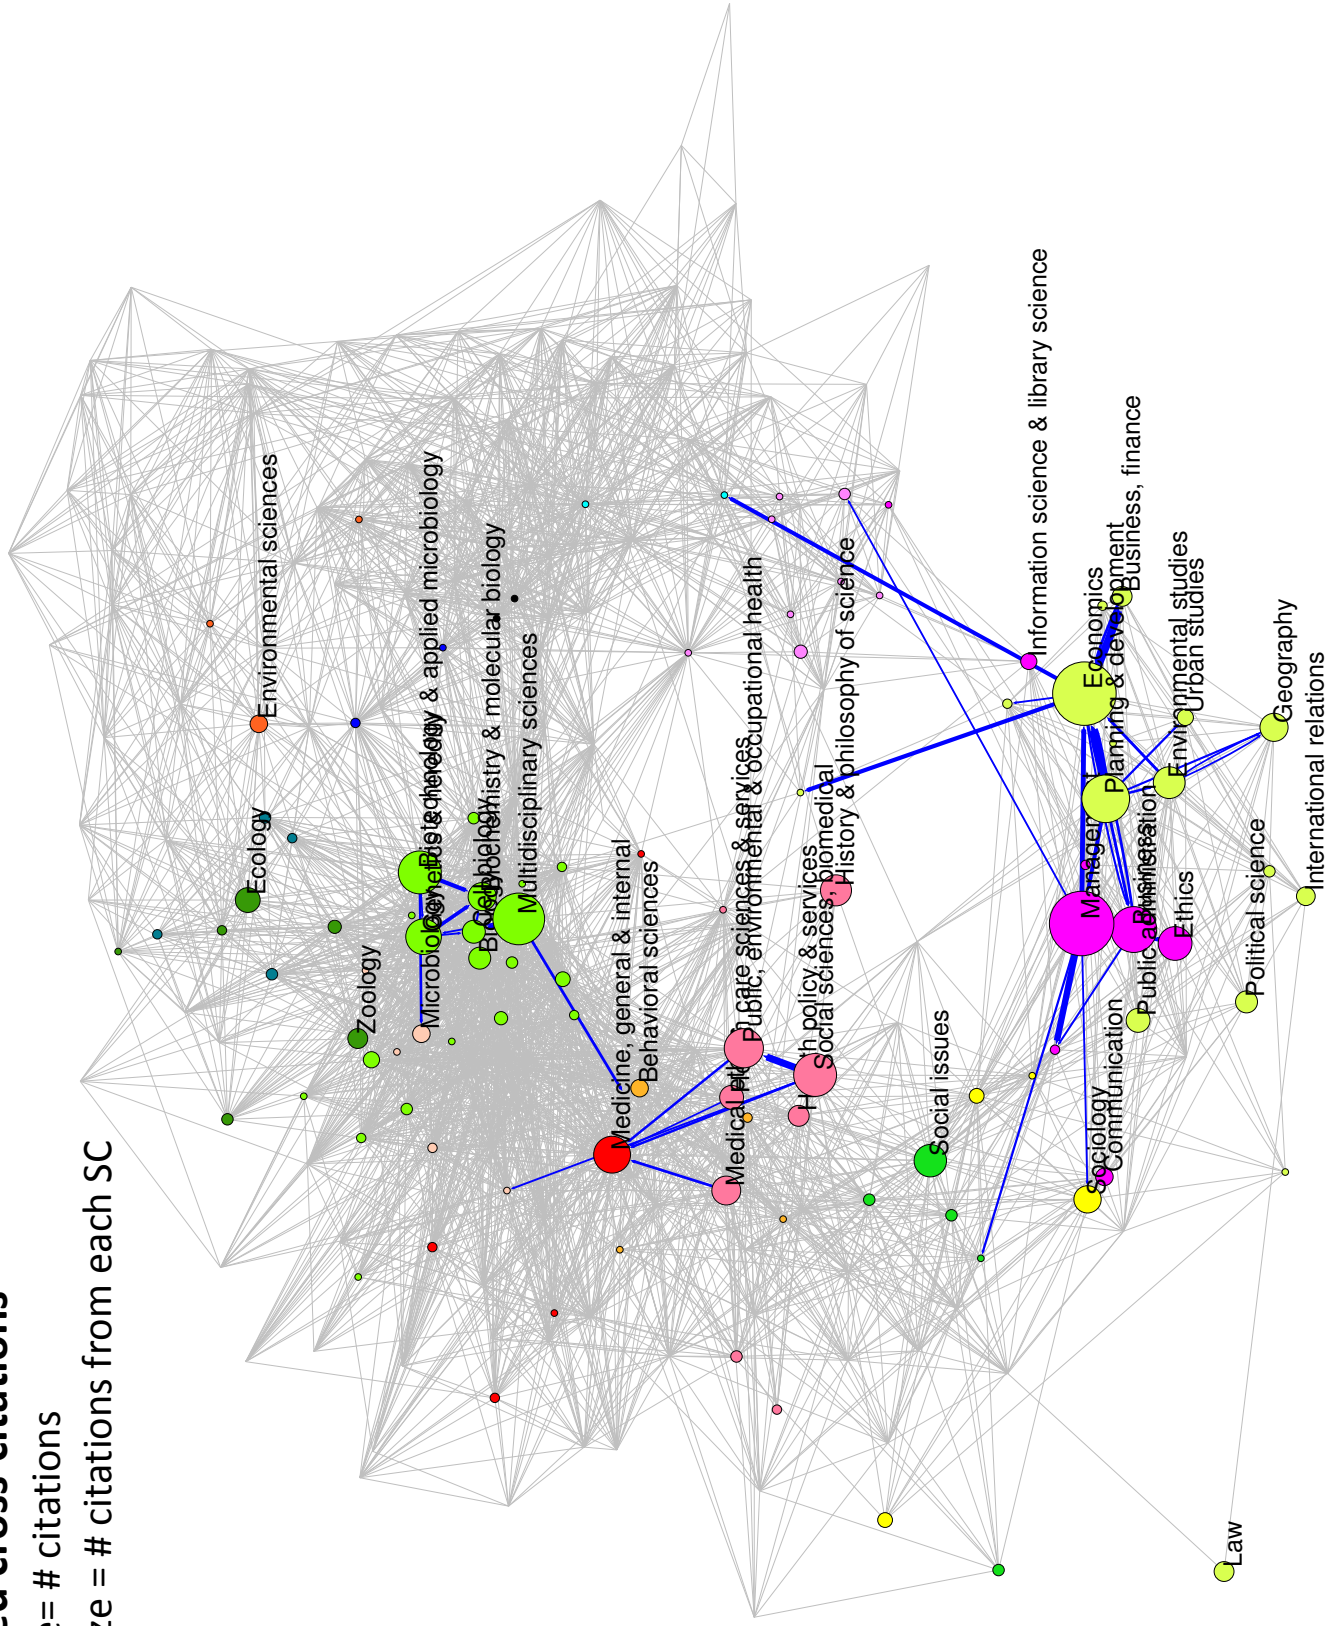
d cross citations
e= # citations
ze = # citations from each SC

Environmental sciences
Ecology
Zoology
Microbiology
Genetics & heredity
Biotechnology & applied microbiology
Cell biology
Biochemistry & molecular biology
Multidisciplinary sciences
Medicine, general & internal
Behavioral sciences
Medical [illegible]
Health care sciences & services
Public, environmental & occupational health
Health policy & services
Social sciences, biomedical
History & philosophy of science
Social issues
Information science & library science
Economics
Business, finance
Planning & development
Environmental studies
Urban studies
Geography
International relations
Management
Business
Public administration
Ethics
Political science
Communication
Sociology
Law